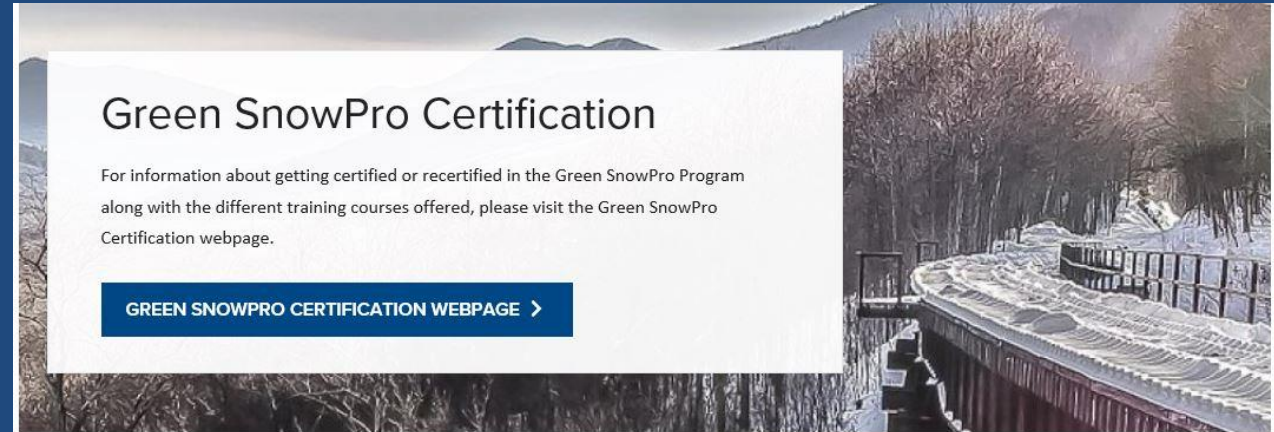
Green SnowPro Certification

For information about getting certified or recertified in the Green SnowPro Program along with the different training courses offered, please visit the Green SnowPro Certification webpage.

GREEN SNOWPRO CERTIFICATION WEBPAGE >